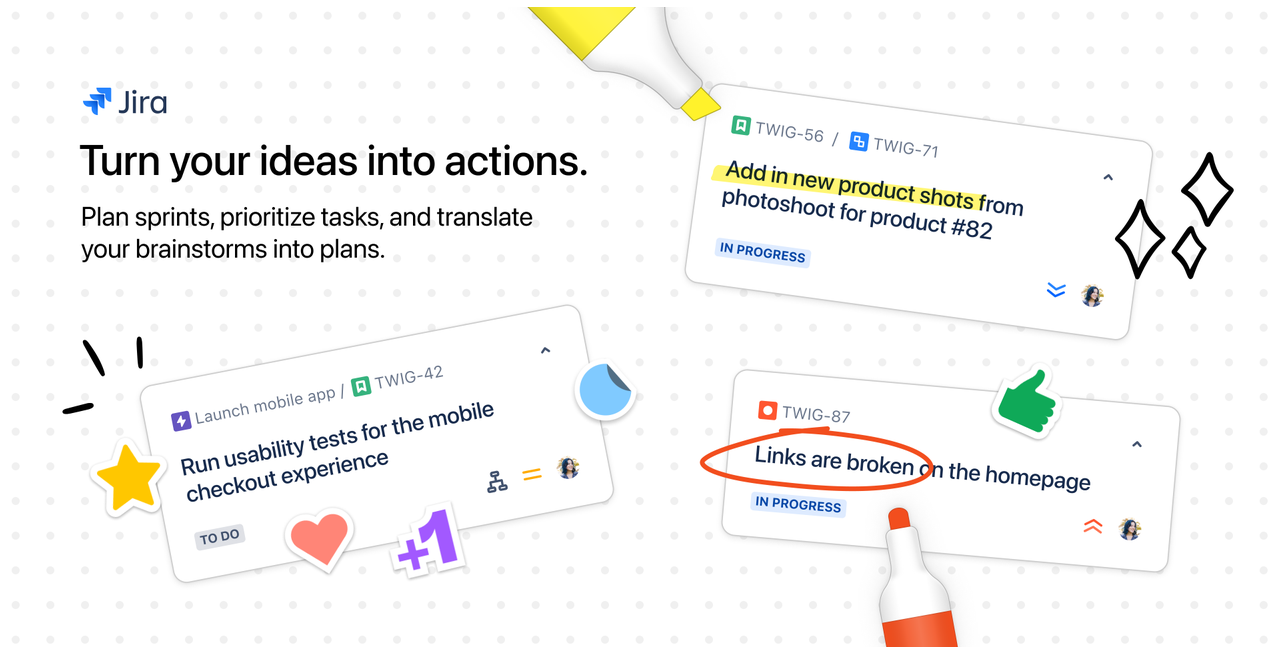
Jira

Turn your ideas into actions.

Plan sprints, prioritize tasks, and translate your brainstorms into plans.

TWIG-56 / TWIG-71

Add in new product shots from photoshoot for product #82

IN PROGRESS

Launch mobile app / TWIG-42

Run usability tests for the mobile checkout experience

TO DO

+1

TWIG-87

Links are broken on the homepage

IN PROGRESS